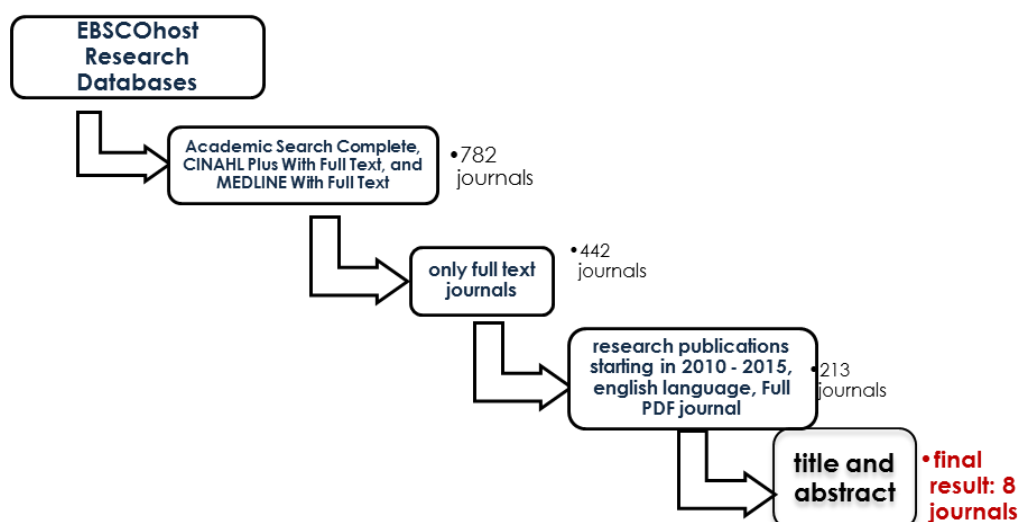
EBSCOhost Research Databases

Academic Search Complete, CINAHL Plus With Full Text, and MEDLINE With Full Text

•782 journals

only full text journals

•442 journals

research publications starting in 2010 - 2015, english language, Full PDF journal

•213 journals

title and abstract

•final result: 8 journals